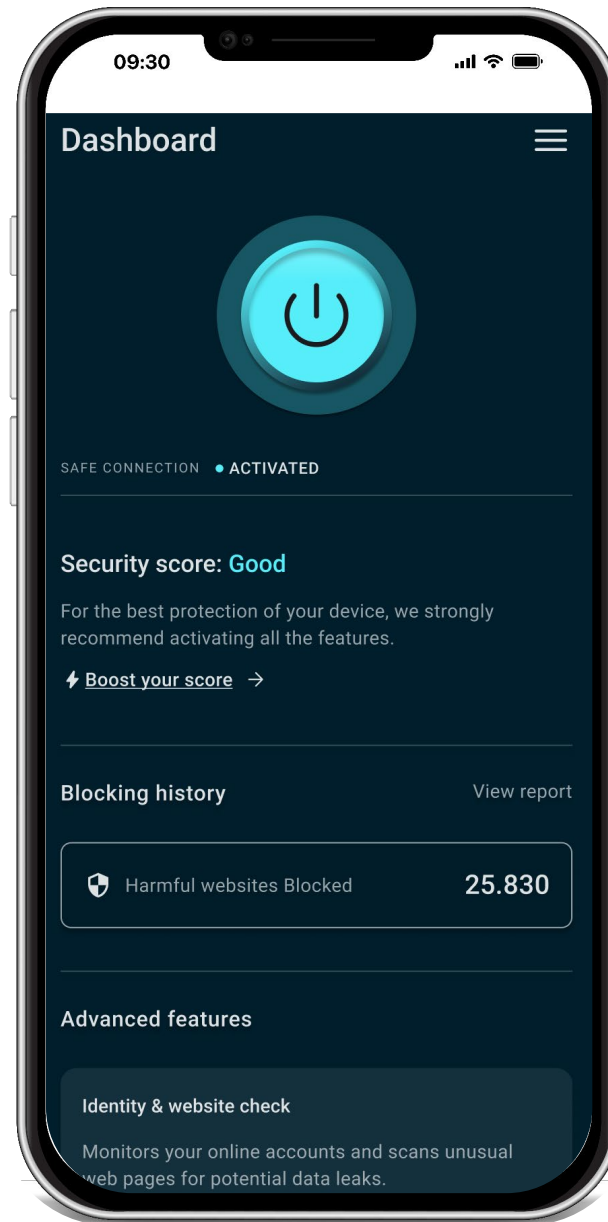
09:30

Dashboard

SAFE CONNECTION • ACTIVATED

Security score: Good

For the best protection of your device, we strongly recommend activating all the features.

Boost your score →

Blocking history

View report

Harmful websites Blocked

25.830

Advanced features

Identity & website check

Monitors your online accounts and scans unusual web pages for potential data leaks.